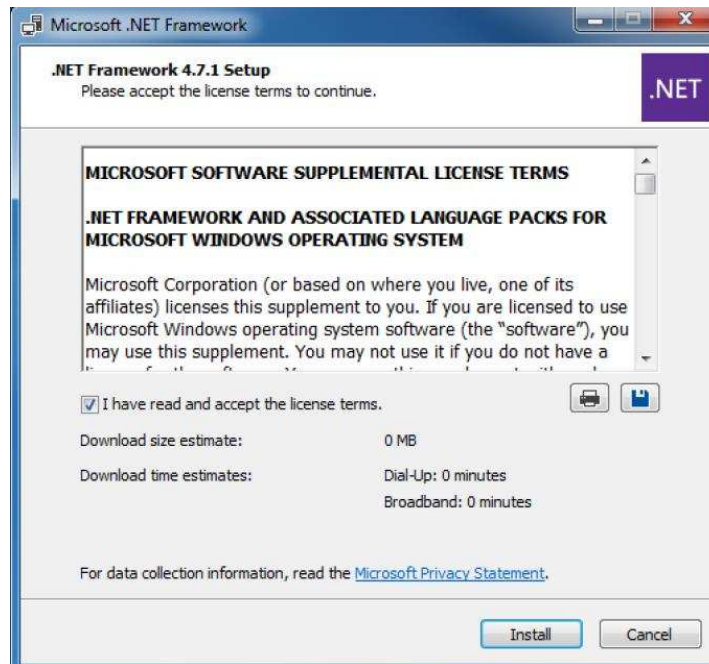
Microsoft .NET Framework

.NET Framework 4.7.1 Setup
Please accept the license terms to continue.

.NET

MICROSOFT SOFTWARE SUPPLEMENTAL LICENSE TERMS

.NET FRAMEWORK AND ASSOCIATED LANGUAGE PACKS FOR MICROSOFT WINDOWS OPERATING SYSTEM

Microsoft Corporation (or based on where you live, one of its affiliates) licenses this supplement to you. If you are licensed to use Microsoft Windows operating system software (the "software"), you may use this supplement. You may not use it if you do not have a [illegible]

I have read and accept the license terms.

Download size estimate: 0 MB

Download time estimates: Dial-Up: 0 minutes
Broadband: 0 minutes

For data collection information, read the Microsoft Privacy Statement.

Install Cancel